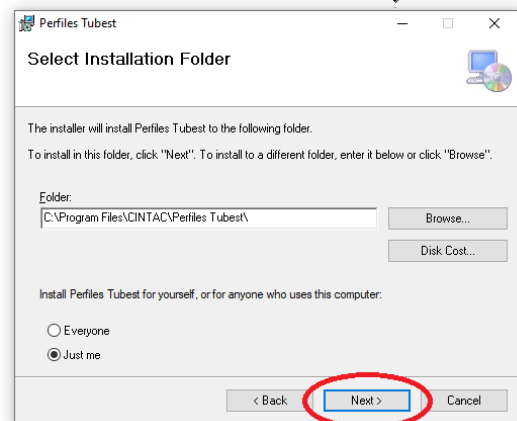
Perfiles Tubest

Select Installation Folder

The installer will install Perfiles Tubest to the following folder.

To install in this folder, click "Next". To install to a different folder, enter it below or click "Browse".

Folder:
C:\Program Files\CINTAC\Perfiles Tubest\

Browse...

Disk Cost...

Install Perfiles Tubest for yourself, or for anyone who uses this computer:

Everyone

Just me

< Back

Next >

Cancel